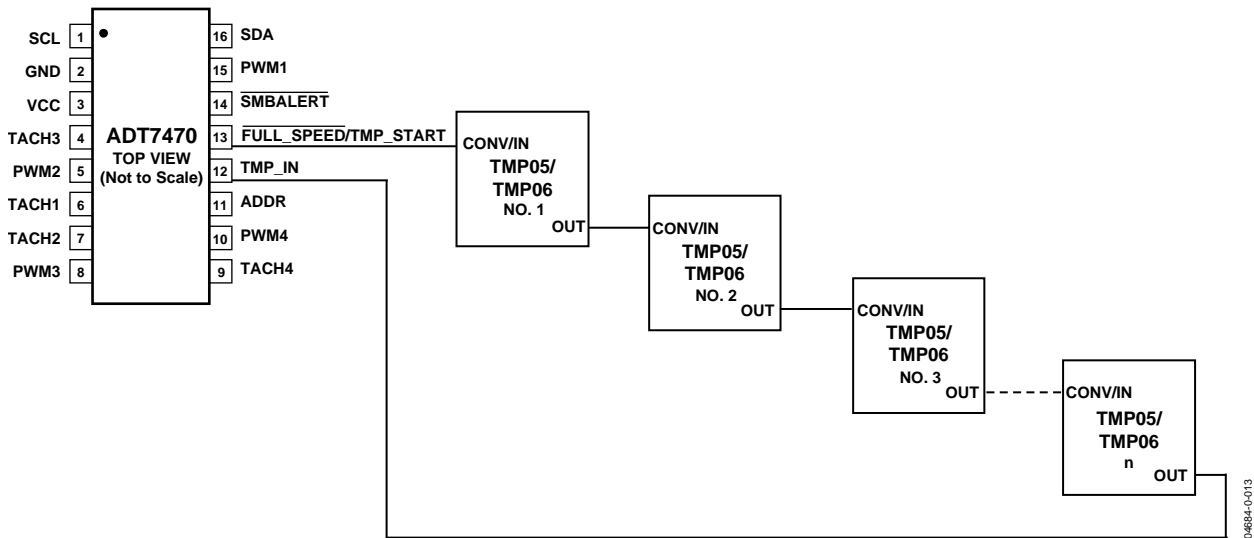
SCL 1
GND 2
VCC 3
TACH3 4
PWM2 5
TACH1 6
TACH2 7
PWM3 8

ADT7470
TOP VIEW
(Not to Scale)

16 SDA
15 PWM1
14 $\overline{\text{SMBALERT}}$
13 $\overline{\text{FULL\_SPEED}}$/TMP_START
12 TMP_IN
11 ADDR
10 PWM4
9 TACH4

CONV/IN
TMP05/
TMP06
NO. 1
OUT

CONV/IN
TMP05/
TMP06
NO. 2
OUT

CONV/IN
TMP05/
TMP06
NO. 3
OUT

CONV/IN
TMP05/
TMP06
n
OUT

04684-0-013